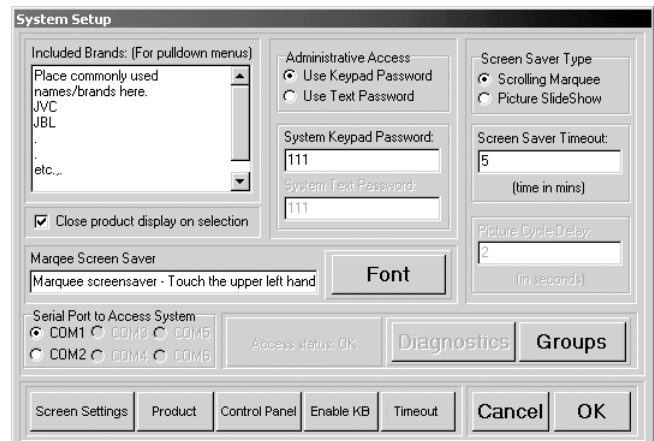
System Setup

Included Brands: (For pulldown menus)
Place commonly used names/brands here.
JVC
JBL
.
.
etc.,.

Close product display on selection

Administrative Access
Use Keypad Password
Use Text Password

System Keypad Password:
111
System Text Password:
111

Screen Saver Type
Scrolling Marquee
Picture SlideShow

Screen Saver Timeout:
5
(time in mins)

Picture Cycle Delay:
2
(in seconds)

Marqee Screen Saver
Marquee screensaver - Touch the upper left hand
Font

Serial Port to Access System
COM1 COM3 COM5
COM2 COM4 COM6

Access status: OK

Diagnostics
Groups

Screen Settings
Product
Control Panel
Enable KB
Timeout
Cancel
OK